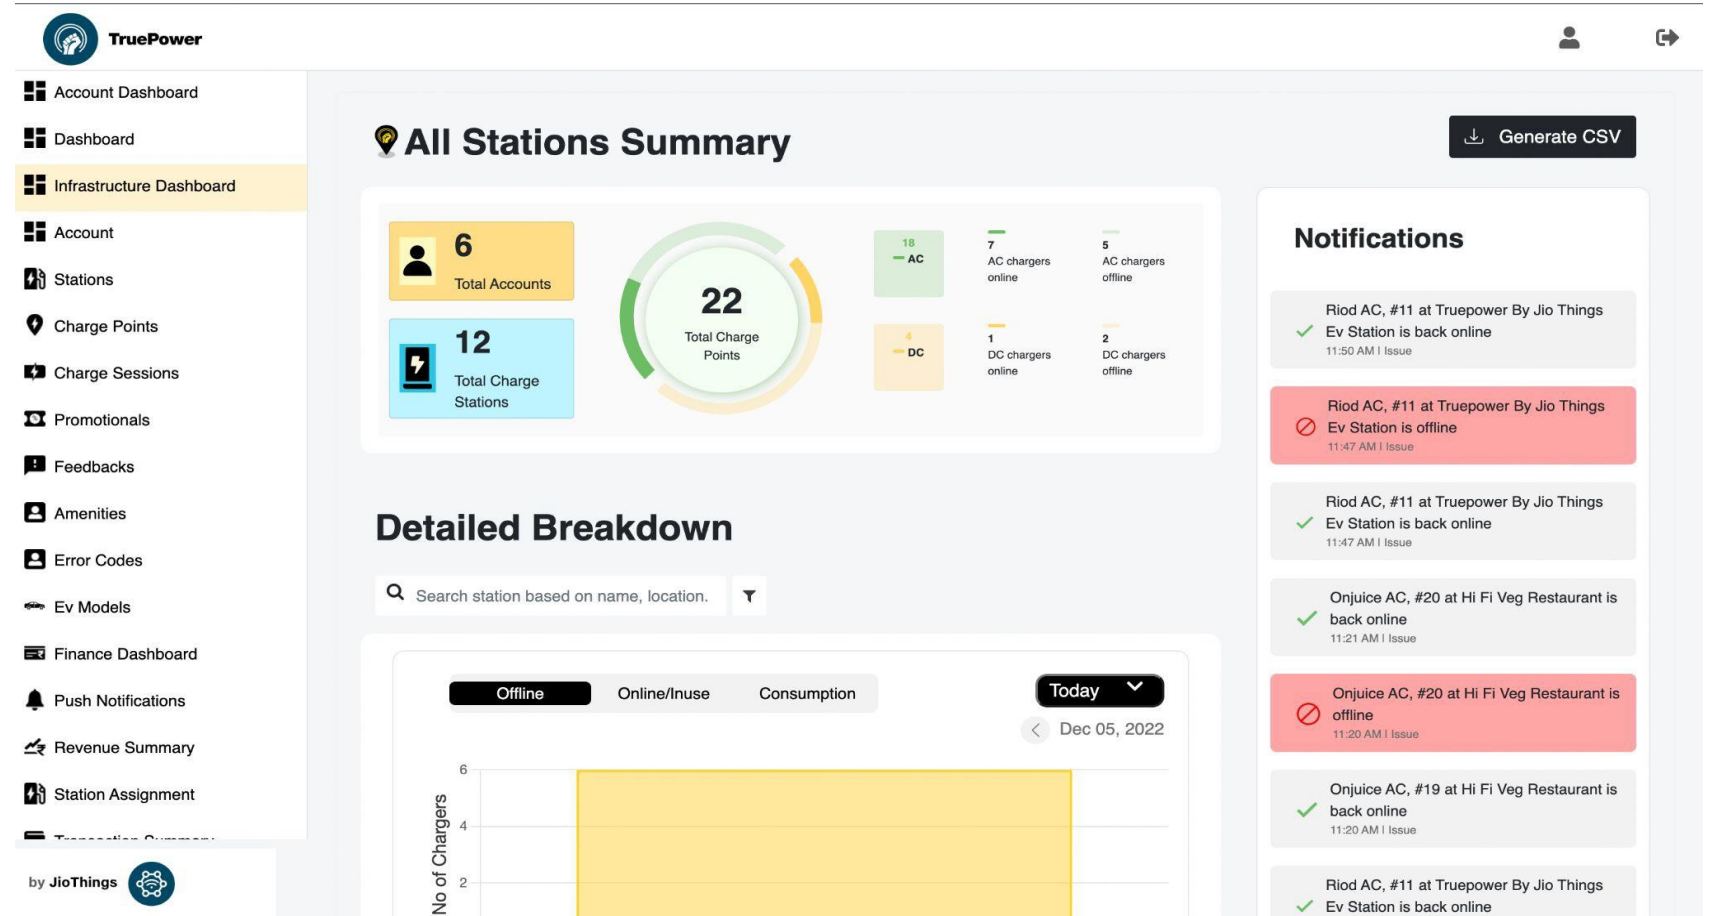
TruePower

Account Dashboard
Dashboard
Infrastructure Dashboard
Account
Stations
Charge Points
Charge Sessions
Promotionals
Feedbacks
Amenities
Error Codes
Ev Models
Finance Dashboard
Push Notifications
Revenue Summary
Station Assignment
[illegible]

by JioThings

All Stations Summary

Generate CSV

6
Total Accounts

12
Total Charge Stations

22
Total Charge Points

18
AC

7
AC chargers online

5
AC chargers offline

4
DC

1
DC chargers online

2
DC chargers offline

Notifications

Riod AC, #11 at Truepower By Jio Things Ev Station is back online
11:50 AM | Issue

Riod AC, #11 at Truepower By Jio Things Ev Station is offline
11:47 AM | Issue

Riod AC, #11 at Truepower By Jio Things Ev Station is back online
11:47 AM | Issue

Onjuice AC, #20 at Hi Fi Veg Restaurant is back online
11:21 AM | Issue

Onjuice AC, #20 at Hi Fi Veg Restaurant is offline
11:20 AM | Issue

Onjuice AC, #19 at Hi Fi Veg Restaurant is back online
11:20 AM | Issue

Riod AC, #11 at Truepower By Jio Things Ev Station is back online

Detailed Breakdown

Search station based on name, location.

Offline
Online/Inuse
Consumption

Today

Dec 05, 2022

6
4
2
No of Chargers